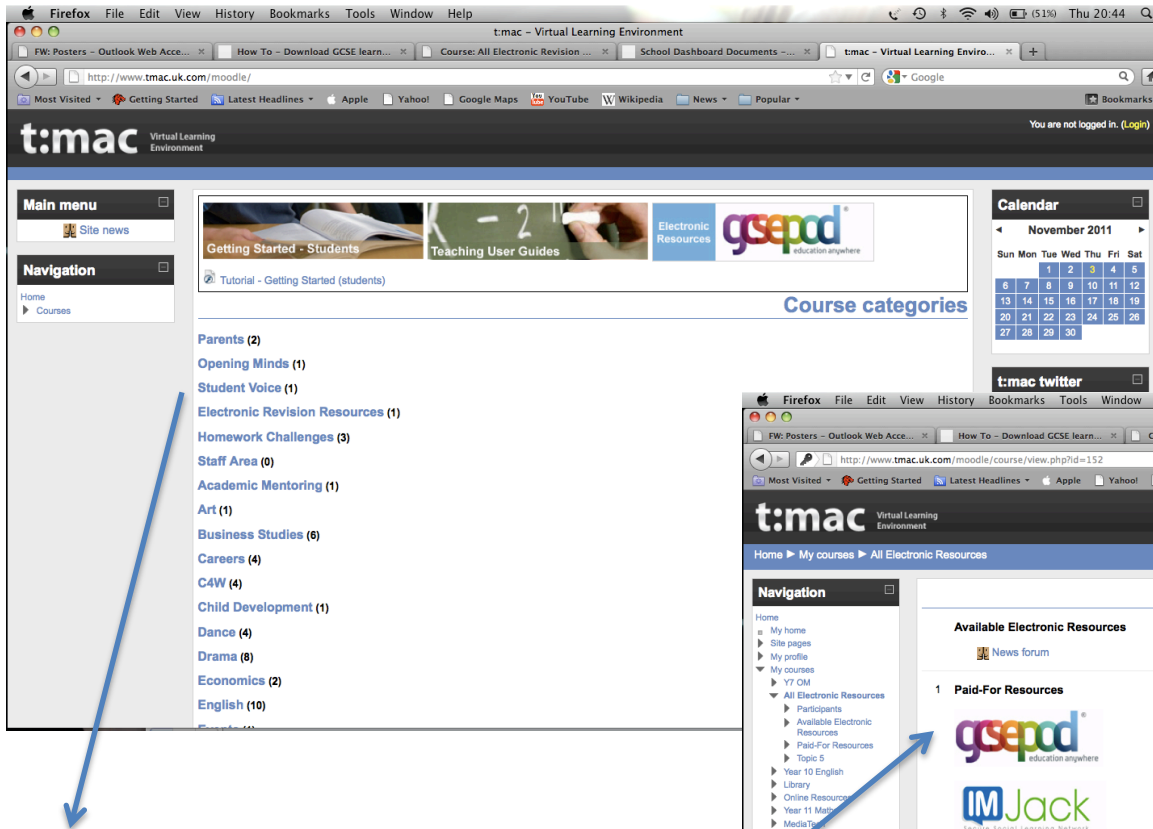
Firefox File Edit View History Bookmarks Tools Window Help
(51%) Thu 20:44
t:mac – Virtual Learning Environment
FW: Posters – Outlook Web Acce... ×
How To – Download GCSE learn... ×
Course: All Electronic Revision ... ×
School Dashboard Documents –... ×
t:mac – Virtual Learning Enviro... ×
http://www.tmac.uk.com/moodle/
Google
Most Visited Getting Started Latest Headlines Apple Yahoo! Google Maps YouTube Wikipedia News Popular
Bookmarks

t:mac Virtual Learning Environment
You are not logged in. (Login)

Main menu
Site news

Navigation
Home
Courses

Getting Started - Students
Teaching User Guides
Electronic Resources
gcsepod education anywhere

Tutorial - Getting Started (students)

Course categories

Parents (2)
Opening Minds (1)
Student Voice (1)
Electronic Revision Resources (1)
Homework Challenges (3)
Staff Area (0)
Academic Mentoring (1)
Art (1)
Business Studies (6)
Careers (4)
C4W (4)
Child Development (1)
Dance (4)
Drama (8)
Economics (2)
English (10)

Calendar
November 2011

| Sun | Mon | Tue | Wed | Thu | Fri | Sat |
|---|---|---|---|---|---|---|
| | | 1 | 2 | 3 | 4 | 5 |
| 6 | 7 | 8 | 9 | 10 | 11 | 12 |
| 13 | 14 | 15 | 16 | 17 | 18 | 19 |
| 20 | 21 | 22 | 23 | 24 | 25 | 26 |
| 27 | 28 | 29 | 30 | | | |

t:mac twitter

Firefox File Edit View History Bookmarks Tools Window
FW: Posters – Outlook Web Acce... ×
How To – Download GCSE learn... ×
http://www.tmac.uk.com/moodle/course/view.php?id=152
Most Visited Getting Started Latest Headlines Apple Yahoo!

t:mac Virtual Learning Environment
Home ▶ My courses ▶ All Electronic Resources

Navigation
Home
My home
Site pages
My profile
My courses
Y7 OM
All Electronic Resources
Participants
Available Electronic Resources
Paid-For Resources
Topic 5
Year 10 English
Library
Online Resources
Year 11 Math
MediaTe

Available Electronic Resources
News forum

1 Paid-For Resources

gcsepod education anywhere
IMJack